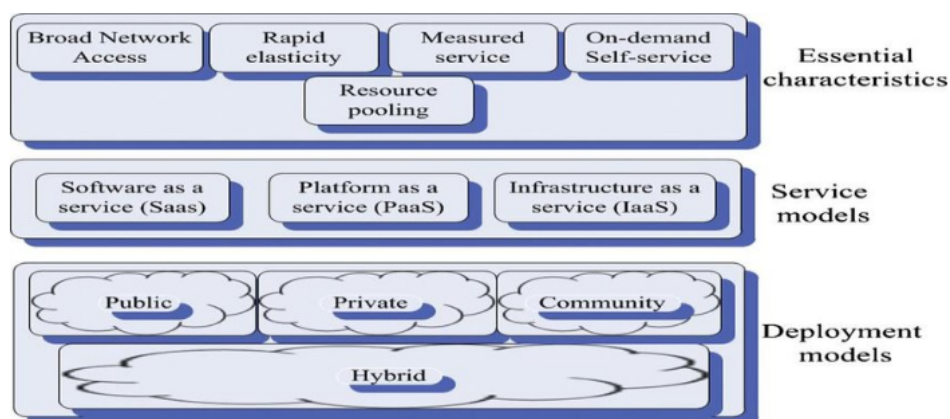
Broad Network Access

Rapid elasticity

Measured service

On-demand Self-service

Resource pooling

Essential characteristics

Software as a service (Saas)

Platform as a service (PaaS)

Infrastructure as a service (IaaS)

Service models

Public

Private

Community

Hybrid

Deployment models